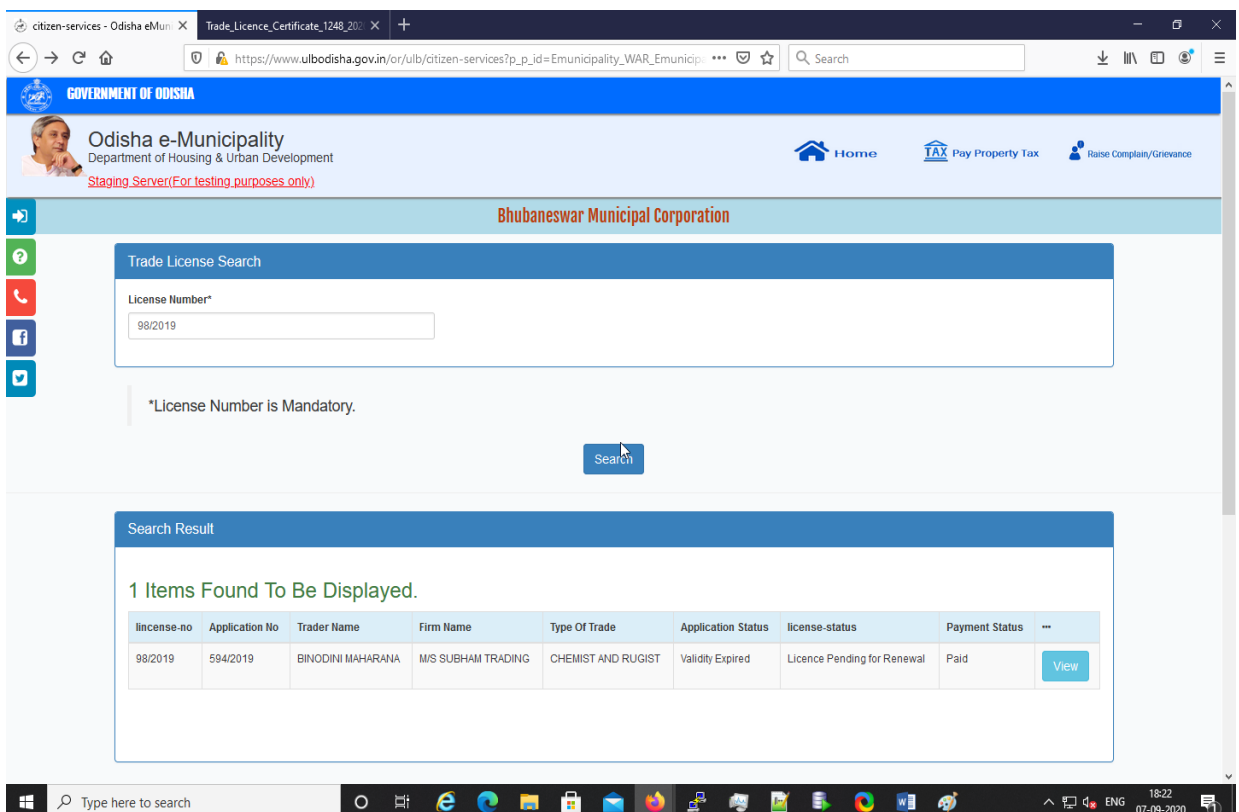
citizen-services - Odisha eMun
Trade_Licence_Certificate_1248_202

https://www.ulbodisha.gov.in/or/ulb/citizen-services?p_p_id=Emunicipality_WAR_Emunicip

Search

GOVERNMENT OF ODISHA

Odisha e-Municipality
Department of Housing & Urban Development
Staging Server(For testing purposes only)

Home
TAX Pay Property Tax
Raise Complain/Grievance

Bhubaneswar Municipal Corporation

Trade License Search

License Number*
98/2019

*License Number is Mandatory.

Search

Search Result

1 Items Found To Be Displayed.

| lincense-no | Application No | Trader Name | Firm Name | Type Of Trade | Application Status | license-status | Payment Status | ••• |
|---|---|---|---|---|---|---|---|---|
| 98/2019 | 594/2019 | BINODINI MAHARANA | M/S SUBHAM TRADING | CHEMIST AND RUGIST | Validity Expired | Licence Pending for Renewal | Paid | View |

Type here to search
ENG
18:22
07-09-2020